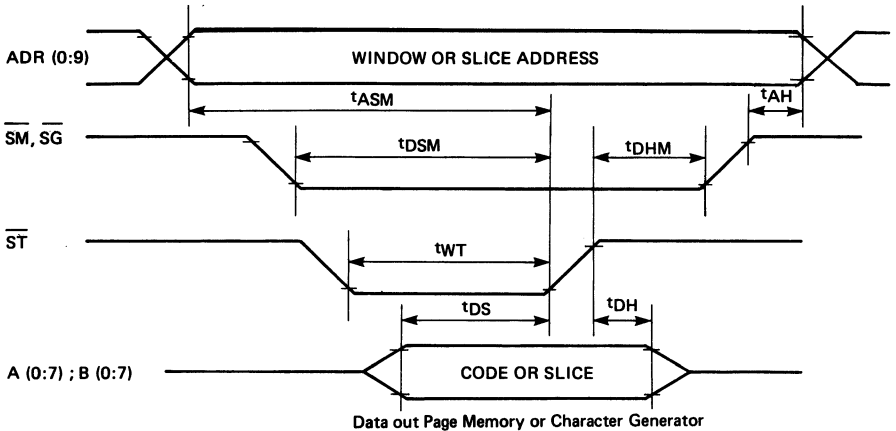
ADR (0:9)

WINDOW OR SLICE ADDRESS

$t_{ASM}$

$t_{AH}$

$\overline{SM}$, $\overline{SG}$

$t_{DSM}$

$t_{DHM}$

$\overline{ST}$

$t_{WT}$

$t_{DS}$

$t_{DH}$

A (0:7) ; B (0:7)

CODE OR SLICE

Data out Page Memory or Character Generator